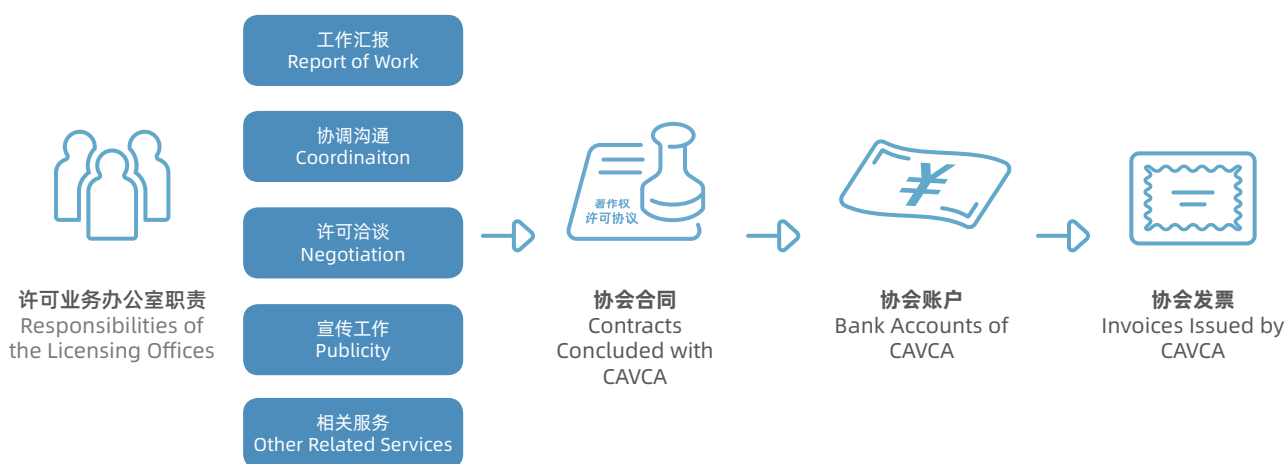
许可业务办公室职责
Responsibilities of the Licensing Offices

工作汇报
Report of Work

协调沟通
Coordinaiton

许可洽谈
Negotiation

宣传工作
Publicity

相关服务
Other Related Services

著作权
许可协议

协会合同
Contracts Concluded with CAVCA

¥

协会账户
Bank Accounts of CAVCA

协会发票
Invoices Issued by CAVCA